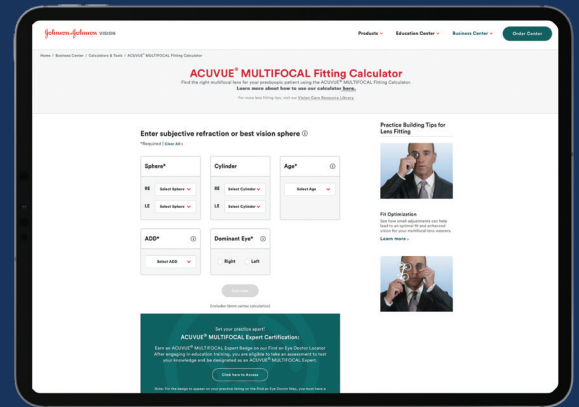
Johnson & Johnson VISION

Products ⌄ Education Center ⌄ Business Center ⌄ Order Center

Home / Business Center / Calculators & Tools / ACUVUE® MULTIFOCAL Fitting Calculator

ACUVUE® MULTIFOCAL Fitting Calculator

Find the right multifocal lens for your presbyopic patient using the ACUVUE® MULTIFOCAL Fitting Calculator. Learn more about how to use our calculator here.

For more lens fitting tips, visit our Vision Care Resource Library

Enter subjective refraction or best vision sphere ⓘ

*Required | Clear All

Sphere*

RE Select Sphere

LE Select Sphere

Cylinder

RE Select Cylinder

LE Select Cylinder

Age*

Select Age

ADD*

Select ADD

Dominant Eye* ⓘ

Right Left

Calculate

Includes 12mm vertex calculation

Set your practice apart!

ACUVUE® MULTIFOCAL Expert Certification:

Earn an ACUVUE® MULTIFOCAL Expert Badge on our Find an Eye Doctor Locator. After engaging in education training, you are eligible to take an assessment to test your knowledge and be designated as an ACUVUE® MULTIFOCAL Expert.

Click here to Access

Note: For the badge to appear on your practice listing on the Find an Eye Doctor Map, you must have a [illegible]

Practice Building Tips for Lens Fitting

Fit Optimization

See how small adjustments can help lead to an optimal fit and enhanced vision for your multifocal lens wearers.

Learn more ›